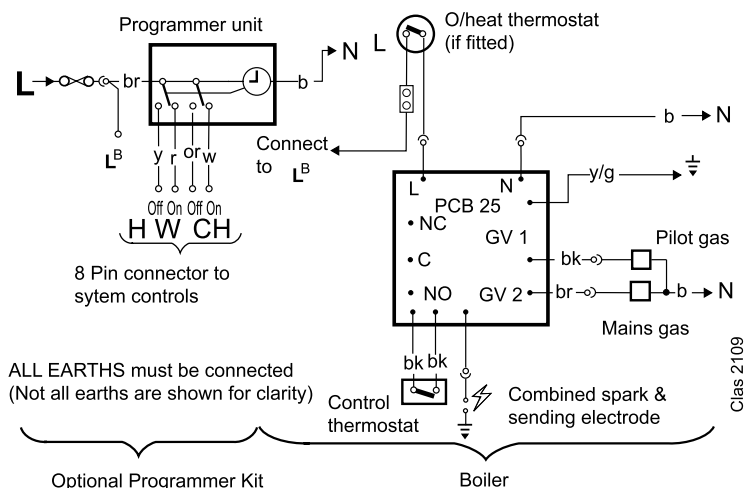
Programmer unit

L

br

$L^B$

b

N

y r or w

Off On Off On

H W CH

8 Pin connector to sytem controls

L

O/heat thermostat (if fitted)

Connect to $L^B$

b N

L

N

PCB 25

y/g

NC

GV 1

C

bk

Pilot gas

NO

GV 2

br

b N

Mains gas

bk bk

Control thermostat

Combined spark & sending electrode

ALL EARTHS must be connected (Not all earths are shown for clarity)

Clas 2109

Optional Programmer Kit

Boiler